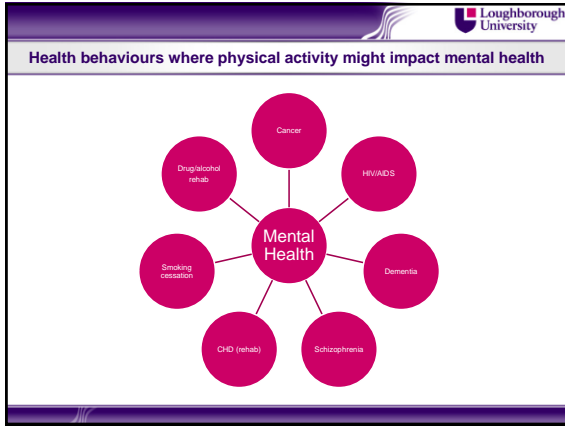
Loughborough University

Health behaviours where physical activity might impact mental health

Cancer

HIV/AIDS

Dementia

Schizophrenia

CHD (rehab)

Smoking cessation

Drug/alcohol rehab

Mental Health